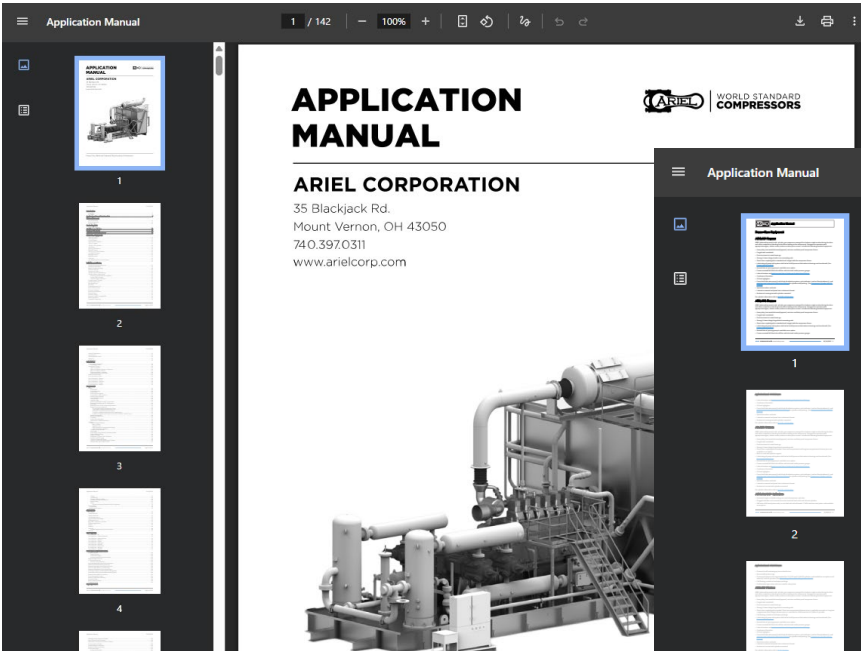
Application Manual

1 / 142

100%

1

2

3

4

APPLICATION MANUAL

ARIEL WORLD STANDARD COMPRESSORS

ARIEL CORPORATION

35 Blackjack Rd.
Mount Vernon, OH 43050
740.397.0311
www.arielcorp.com

Application Manual

1

2